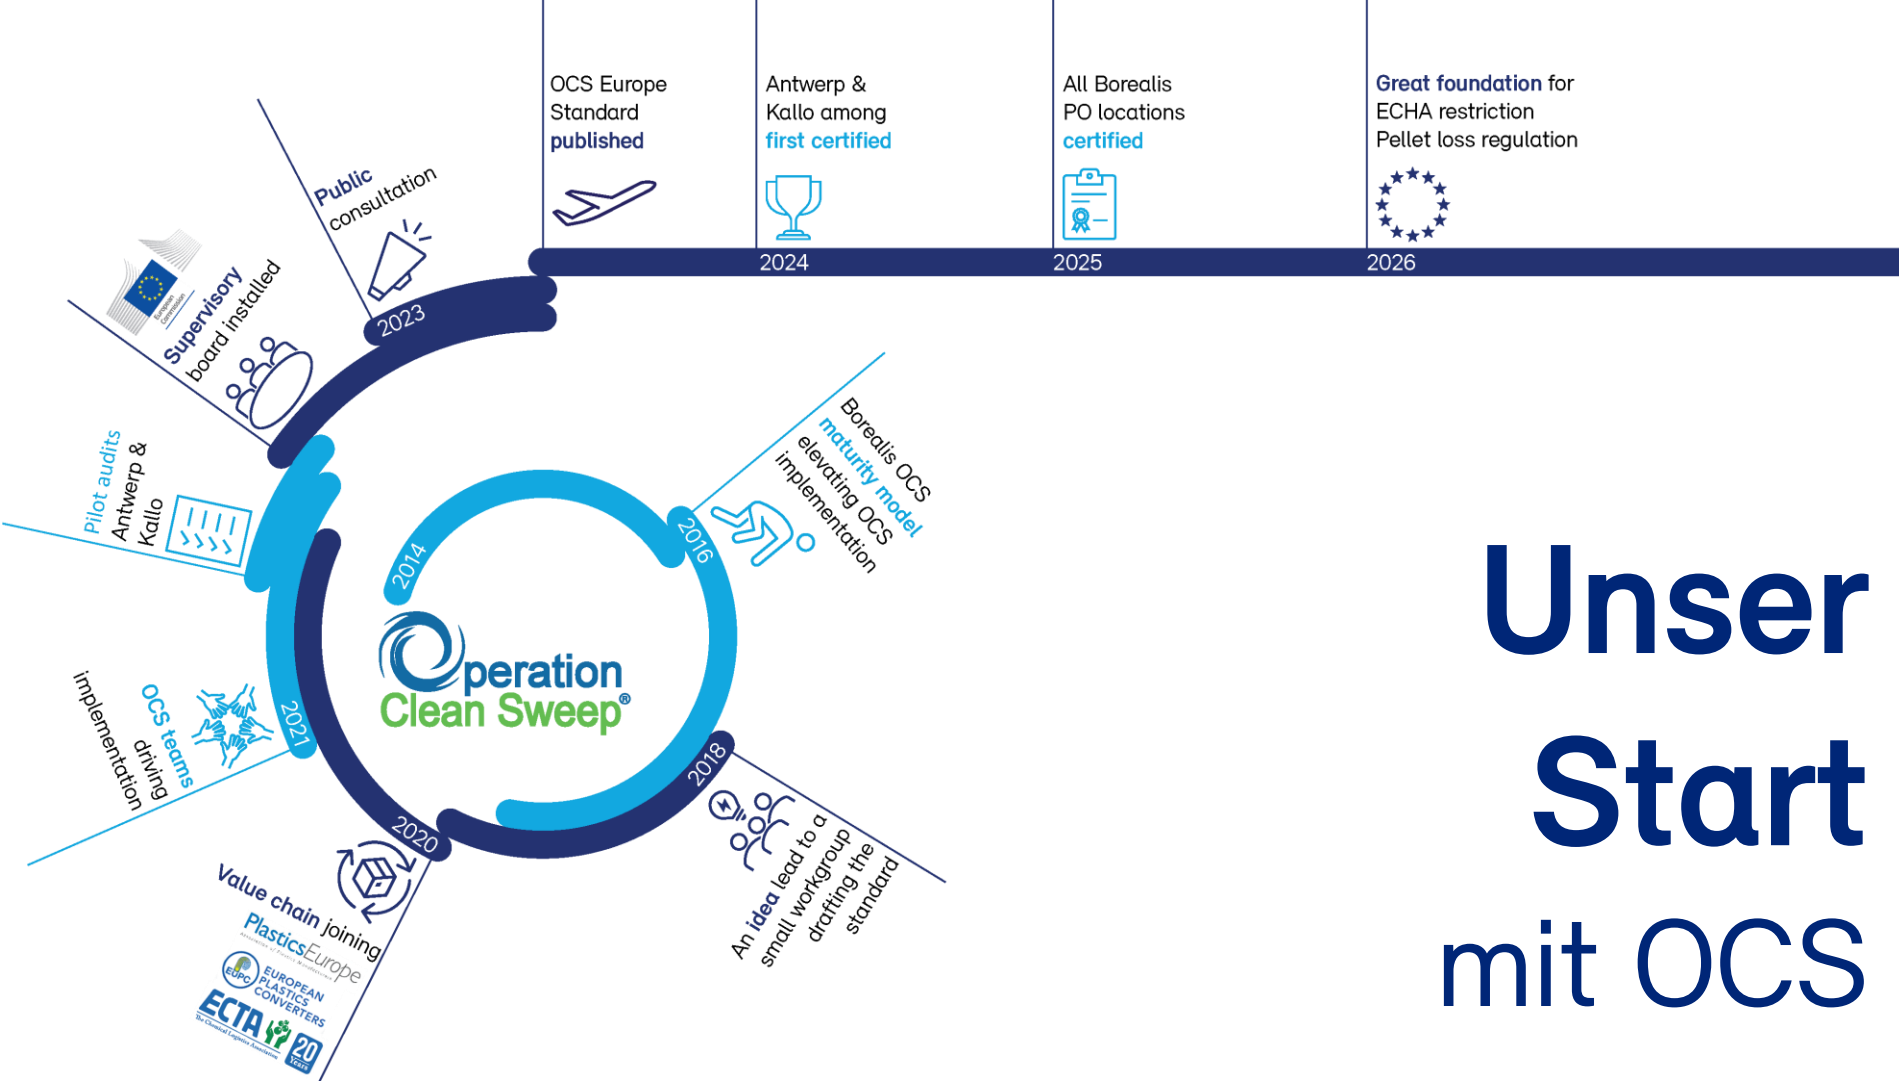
OCS Europe Standard published

Antwerp & Kallo among first certified

All Borealis PO locations certified

Great foundation for ECHA restriction Pellet loss regulation

2024

2025

2026

Public consultation

2023

Supervisory board installed

European Commission

Pilot audits Antwerp & Kallo

OCS teams driving implementation

2021

2020

Value chain joining

PlasticsEurope

EUPC EUROPEAN PLASTICS CONVERTERS

ECTA The Chemical Logistics Association 20 Years

2014

Operation Clean Sweep®

2016

Borealis OCS maturity model elevating OCS implementation

2018

An idea lead to a small workgroup drafting the standard

Unser Start mit OCS